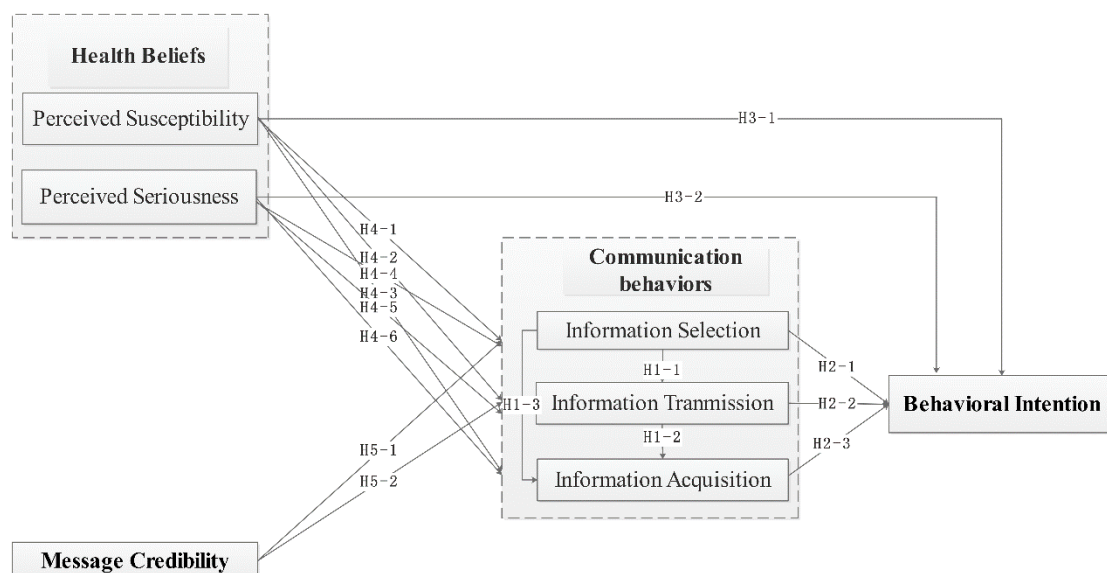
Health Beliefs

Perceived Susceptibility

Perceived Seriousness

H3-1

H3-2

H4-1
H4-2
H4-4
H4-3
H4-5
H4-6

Communication behaviors

Information Selection

H1-1

H1-3

Information Tranmission

H1-2

Information Acquisition

H2-1
H2-2
H2-3

Behavioral Intention

H5-1
H5-2

Message Credibility